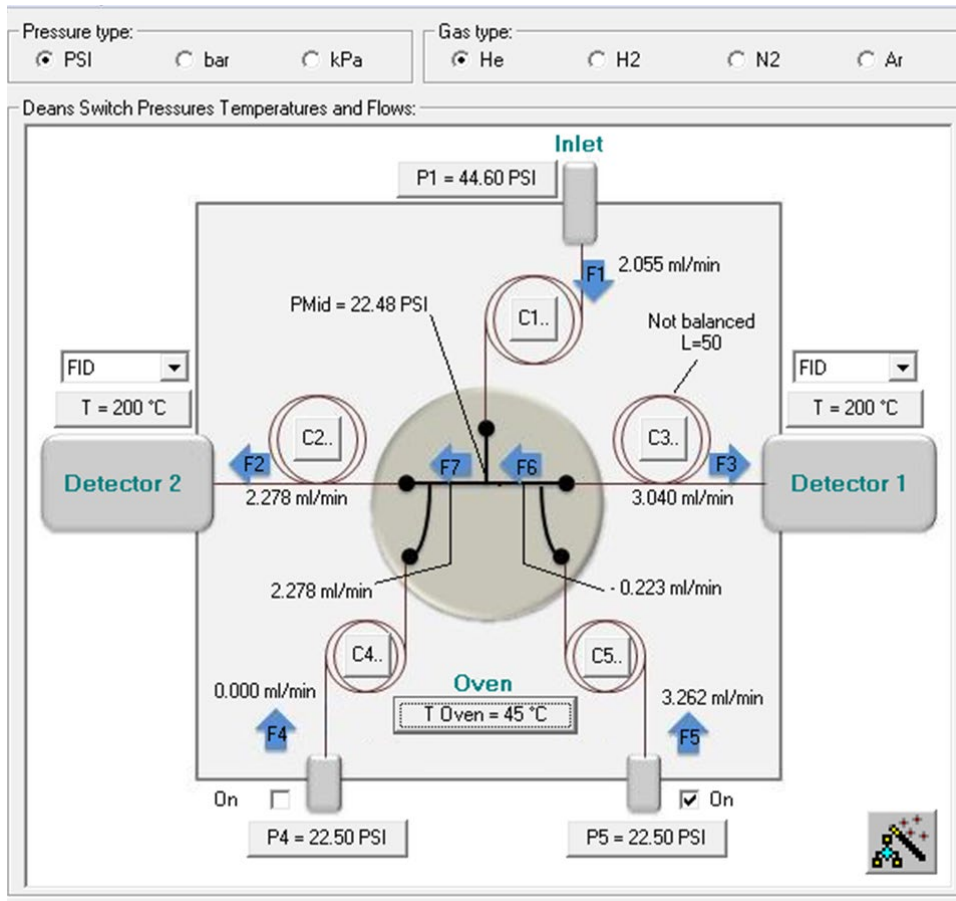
Pressure type:
PSI
bar
kPa

Gas type:
He
H2
N2
Ar

Deans Switch Pressures Temperatures and Flows:

Inlet
P1 = 44.60 PSI
F1
2.055 ml/min
PMid = 22.48 PSI
C1..
Not balanced
L=50
FID
T = 200 °C
FID
T = 200 °C
C2..
C3..
F2
F7
F6
F3
Detector 2
Detector 1
2.278 ml/min
3.040 ml/min
2.278 ml/min
- 0.223 ml/min
C4..
C5..
0.000 ml/min
Oven
T Oven = 45 °C
3.262 ml/min
F4
F5
On
On
P4 = 22.50 PSI
P5 = 22.50 PSI